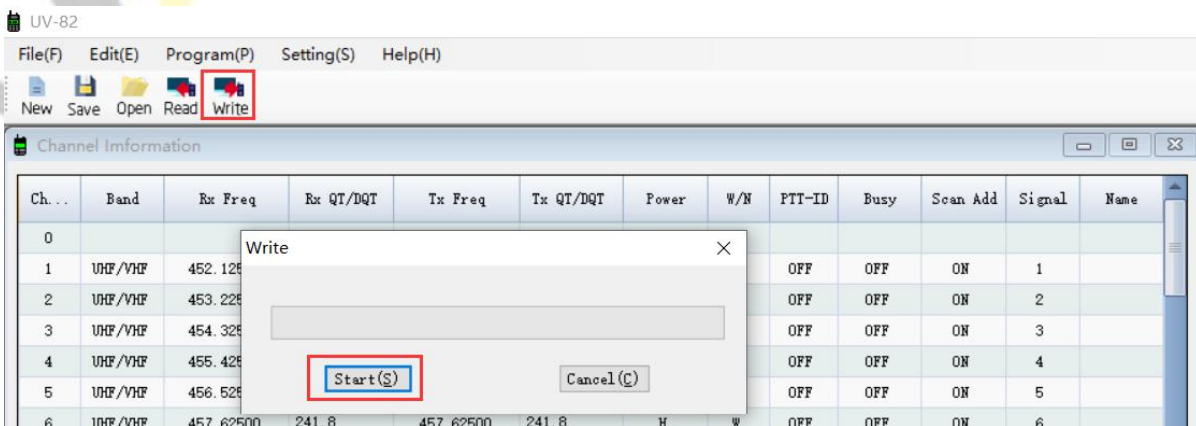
UV-82

File(F) Edit(E) Program(P) Setting(S) Help(H)

New Save Open Read Write

Channel Imformation

| Ch... | Band | Rx Freq | Rx QT/DQT | Tx Freq | Tx QT/DQT | Power | W/N | PTT-ID | Busy | Scan Add | Signal | Name |
|---|---|---|---|---|---|---|---|---|---|---|---|---|
| 0 | | | | | | | | | | | | |
| 1 | UHF/VHF | 452.125 | | | | | | OFF | OFF | ON | 1 | |
| 2 | UHF/VHF | 453.225 | | | | | | OFF | OFF | ON | 2 | |
| 3 | UHF/VHF | 454.325 | | | | | | OFF | OFF | ON | 3 | |
| 4 | UHF/VHF | 455.425 | | | | | | OFF | OFF | ON | 4 | |
| 5 | UHF/VHF | 456.525 | | | | | | OFF | OFF | ON | 5 | |
| 6 | UHF/VHF | 457.62500 | 241.8 | 457.62500 | 241.8 | H | W | OFF | OFF | ON | 6 | |

Write

Start(S) Cancel(C)